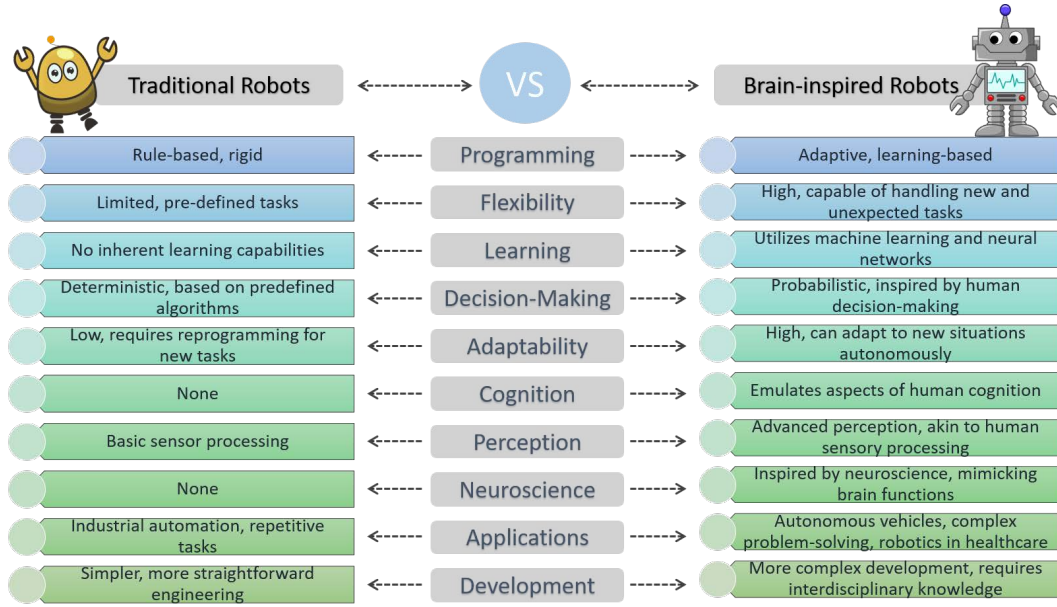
Traditional Robots

VS

Brain-inspired Robots

| Traditional Robots | | Brain-inspired Robots |
|---|---|---|
| Rule-based, rigid | Programming | Adaptive, learning-based |
| Limited, pre-defined tasks | Flexibility | High, capable of handling new and unexpected tasks |
| No inherent learning capabilities | Learning | Utilizes machine learning and neural networks |
| Deterministic, based on predefined algorithms | Decision-Making | Probabilistic, inspired by human decision-making |
| Low, requires reprogramming for new tasks | Adaptability | High, can adapt to new situations autonomously |
| None | Cognition | Emulates aspects of human cognition |
| Basic sensor processing | Perception | Advanced perception, akin to human sensory processing |
| None | Neuroscience | Inspired by neuroscience, mimicking brain functions |
| Industrial automation, repetitive tasks | Applications | Autonomous vehicles, complex problem-solving, robotics in healthcare |
| Simpler, more straightforward engineering | Development | More complex development, requires interdisciplinary knowledge |